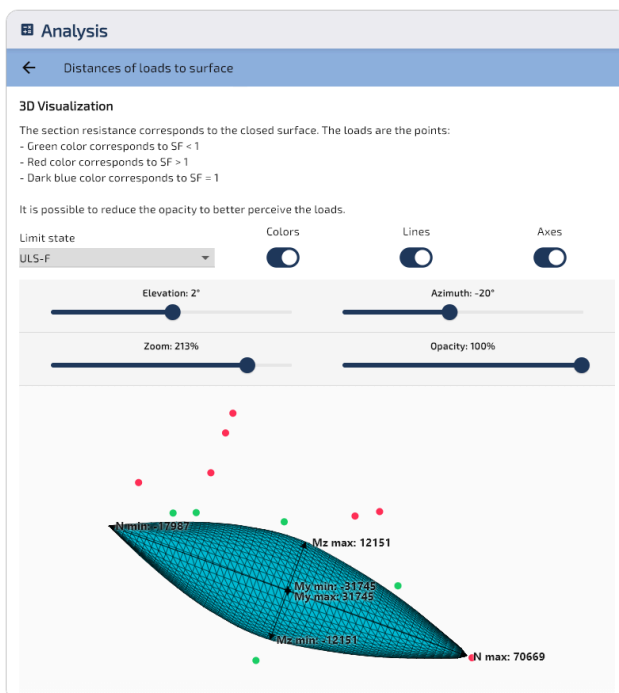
Analysis

Distances of loads to surface

3D Visualization

The section resistance corresponds to the closed surface. The loads are the points:
- Green color corresponds to SF < 1
- Red color corresponds to SF > 1
- Dark blue color corresponds to SF = 1

It is possible to reduce the opacity to better perceive the loads.

Limit state
ULS-F

Colors

Lines

Axes

Elevation: 2°

Azimuth: -20°

Zoom: 213%

Opacity: 100%

N min: -17987

Mz max: 12151

My min: -31745
My max: 31745

Mz min: -12151

N max: 70669